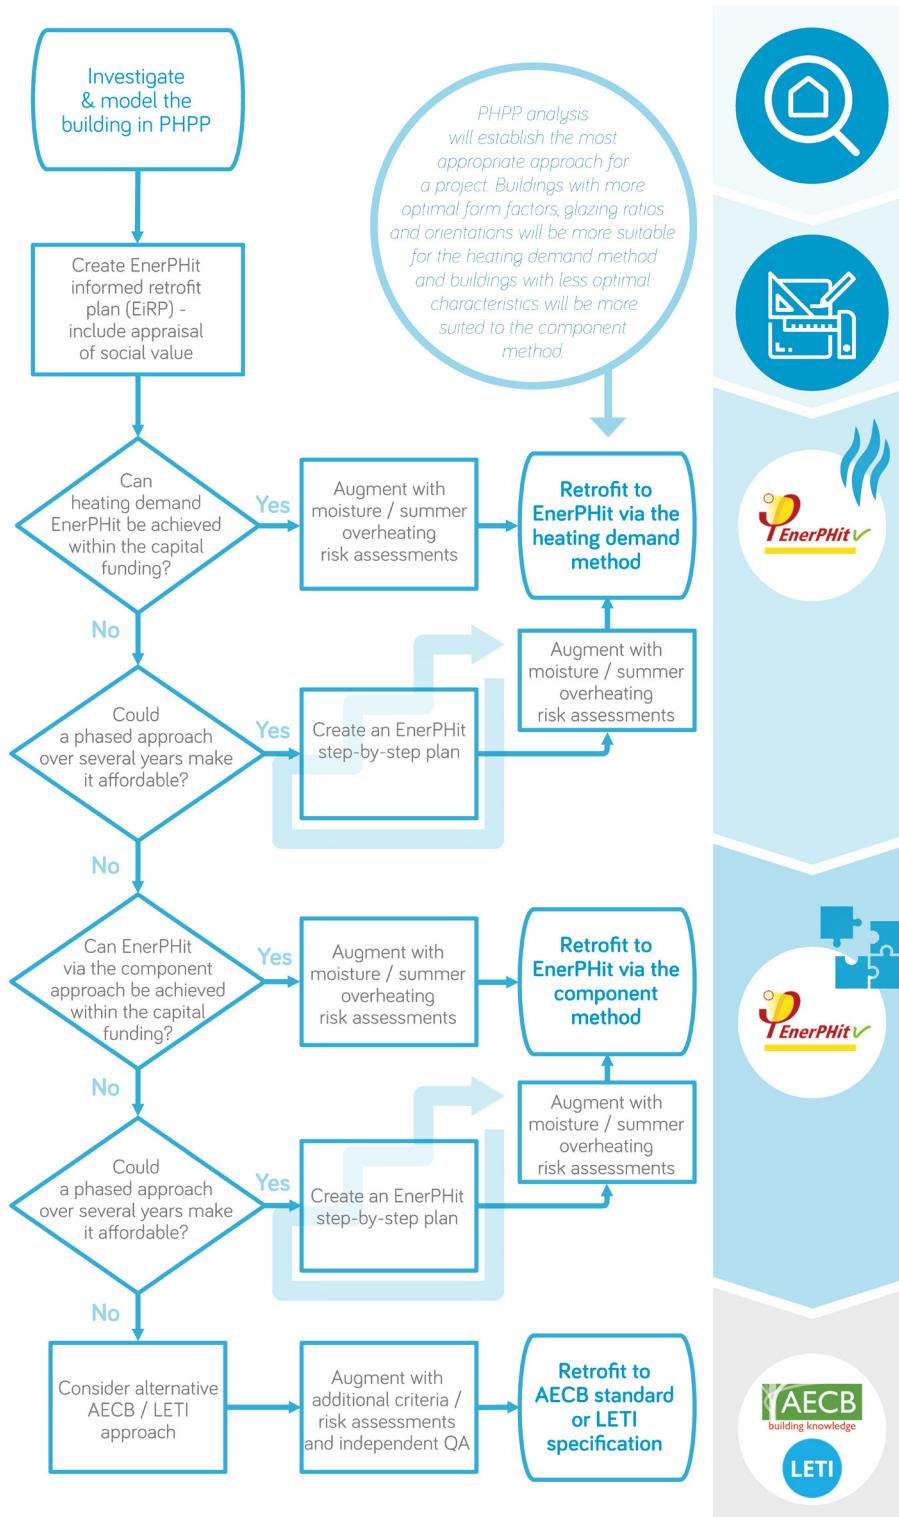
Investigate & model the building in PHPP

PHPP analysis will establish the most appropriate approach for a project. Buildings with more optimal form factors, glazing ratios and orientations will be more suitable for the heating demand method and buildings with less optimal characteristics will be more suited to the component method.

Create EnerPHit informed retrofit plan (EiRP) - include appraisal of social value

Can heating demand EnerPHit be achieved within the capital funding?

Yes

Augment with moisture / summer overheating risk assessments

Retrofit to EnerPHit via the heating demand method

EnerPHit

No

Augment with moisture / summer overheating risk assessments

Could a phased approach over several years make it affordable?

Yes

Create an EnerPHit step-by-step plan

No

Can EnerPHit via the component approach be achieved within the capital funding?

Yes

Augment with moisture / summer overheating risk assessments

Retrofit to EnerPHit via the component method

EnerPHit

No

Augment with moisture / summer overheating risk assessments

Could a phased approach over several years make it affordable?

Yes

Create an EnerPHit step-by-step plan

No

Consider alternative AECB / LETI approach

Augment with additional criteria / risk assessments and independent QA

Retrofit to AECB standard or LETI specification

AECB building knowledge

LETI